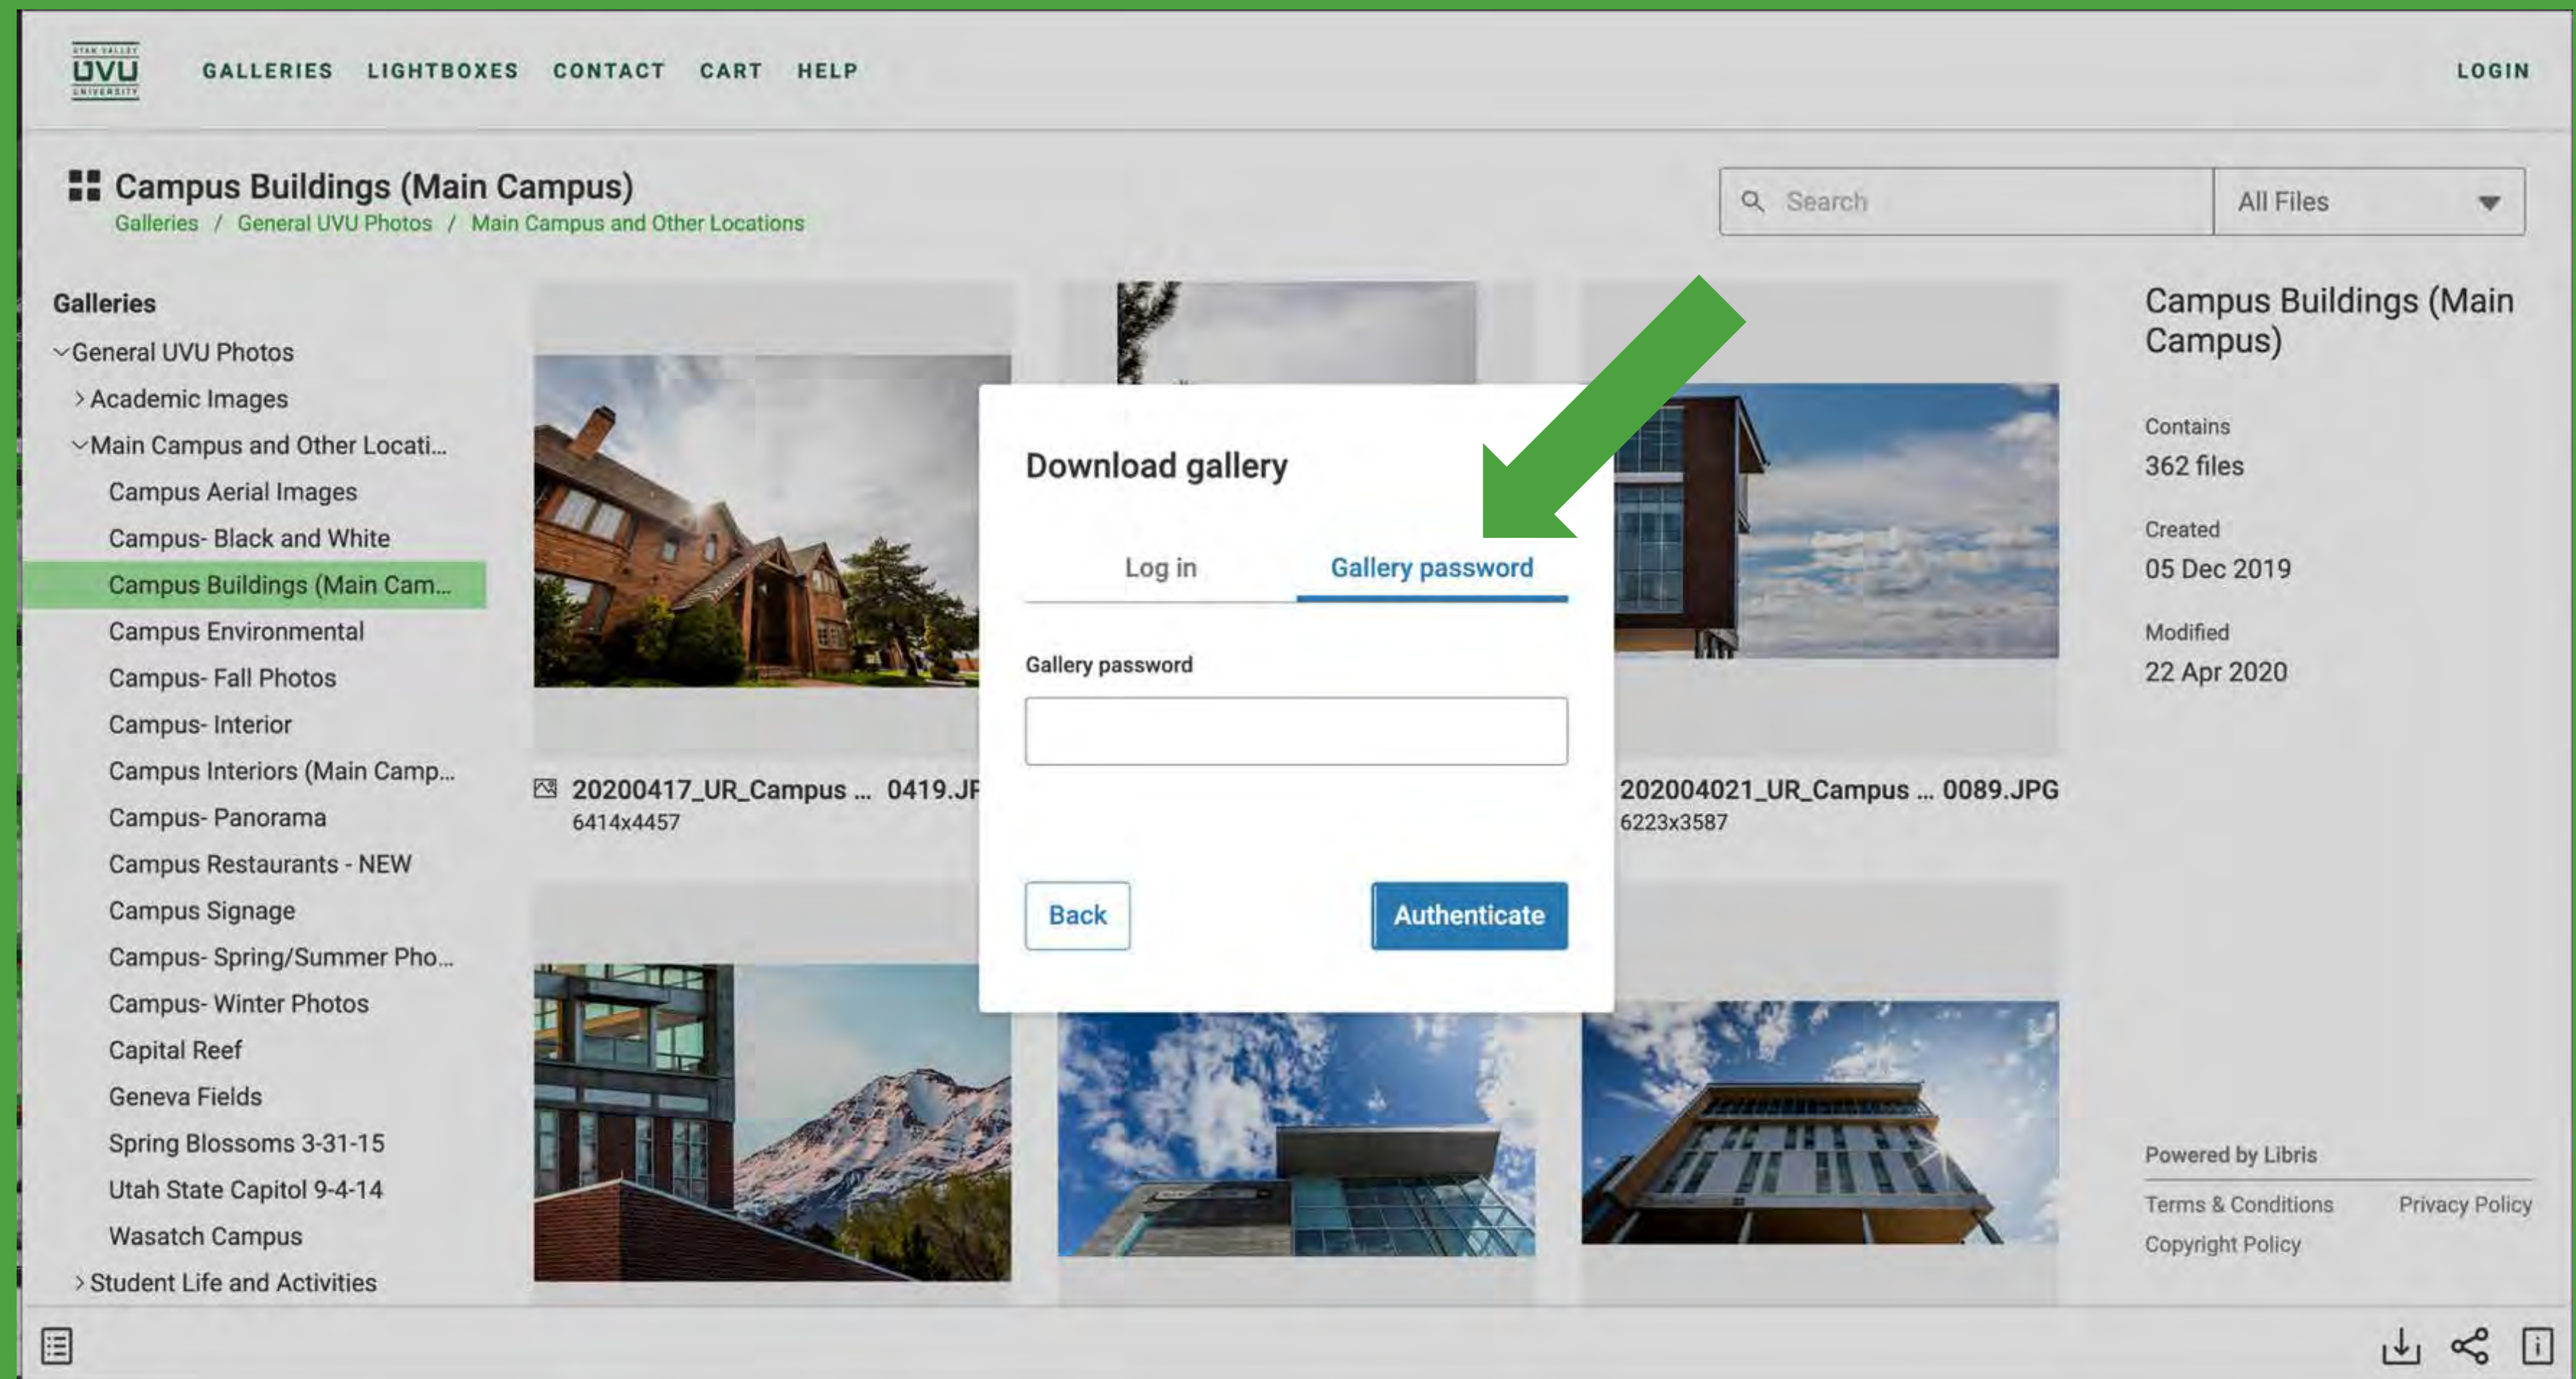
UTAH VALLEY UVU UNIVERSITY

GALLERIES LIGHTBOXES CONTACT CART HELP

LOGIN

Campus Buildings (Main Campus)

Galleries / General UVU Photos / Main Campus and Other Locations

Search

All Files

Galleries

General UVU Photos

Academic Images

Main Campus and Other Locati...

Campus Aerial Images

Campus- Black and White

Campus Buildings (Main Cam...

Campus Environmental

Campus- Fall Photos

Campus- Interior

Campus Interiors (Main Camp...

Campus- Panorama

Campus Restaurants - NEW

Campus Signage

Campus- Spring/Summer Pho...

Campus- Winter Photos

Capital Reef

Geneva Fields

Spring Blossoms 3-31-15

Utah State Capitol 9-4-14

Wasatch Campus

Student Life and Activities

20200417_UR_Campus ... 0419.JF
6414x4457

202004021_UR_Campus ... 0089.JPG
6223x3587

Download gallery

Log in

Gallery password

Gallery password

Back

Authenticate

Campus Buildings (Main Campus)

Contains
362 files

Created
05 Dec 2019

Modified
22 Apr 2020

Powered by Libris

Terms & Conditions

Privacy Policy

Copyright Policy